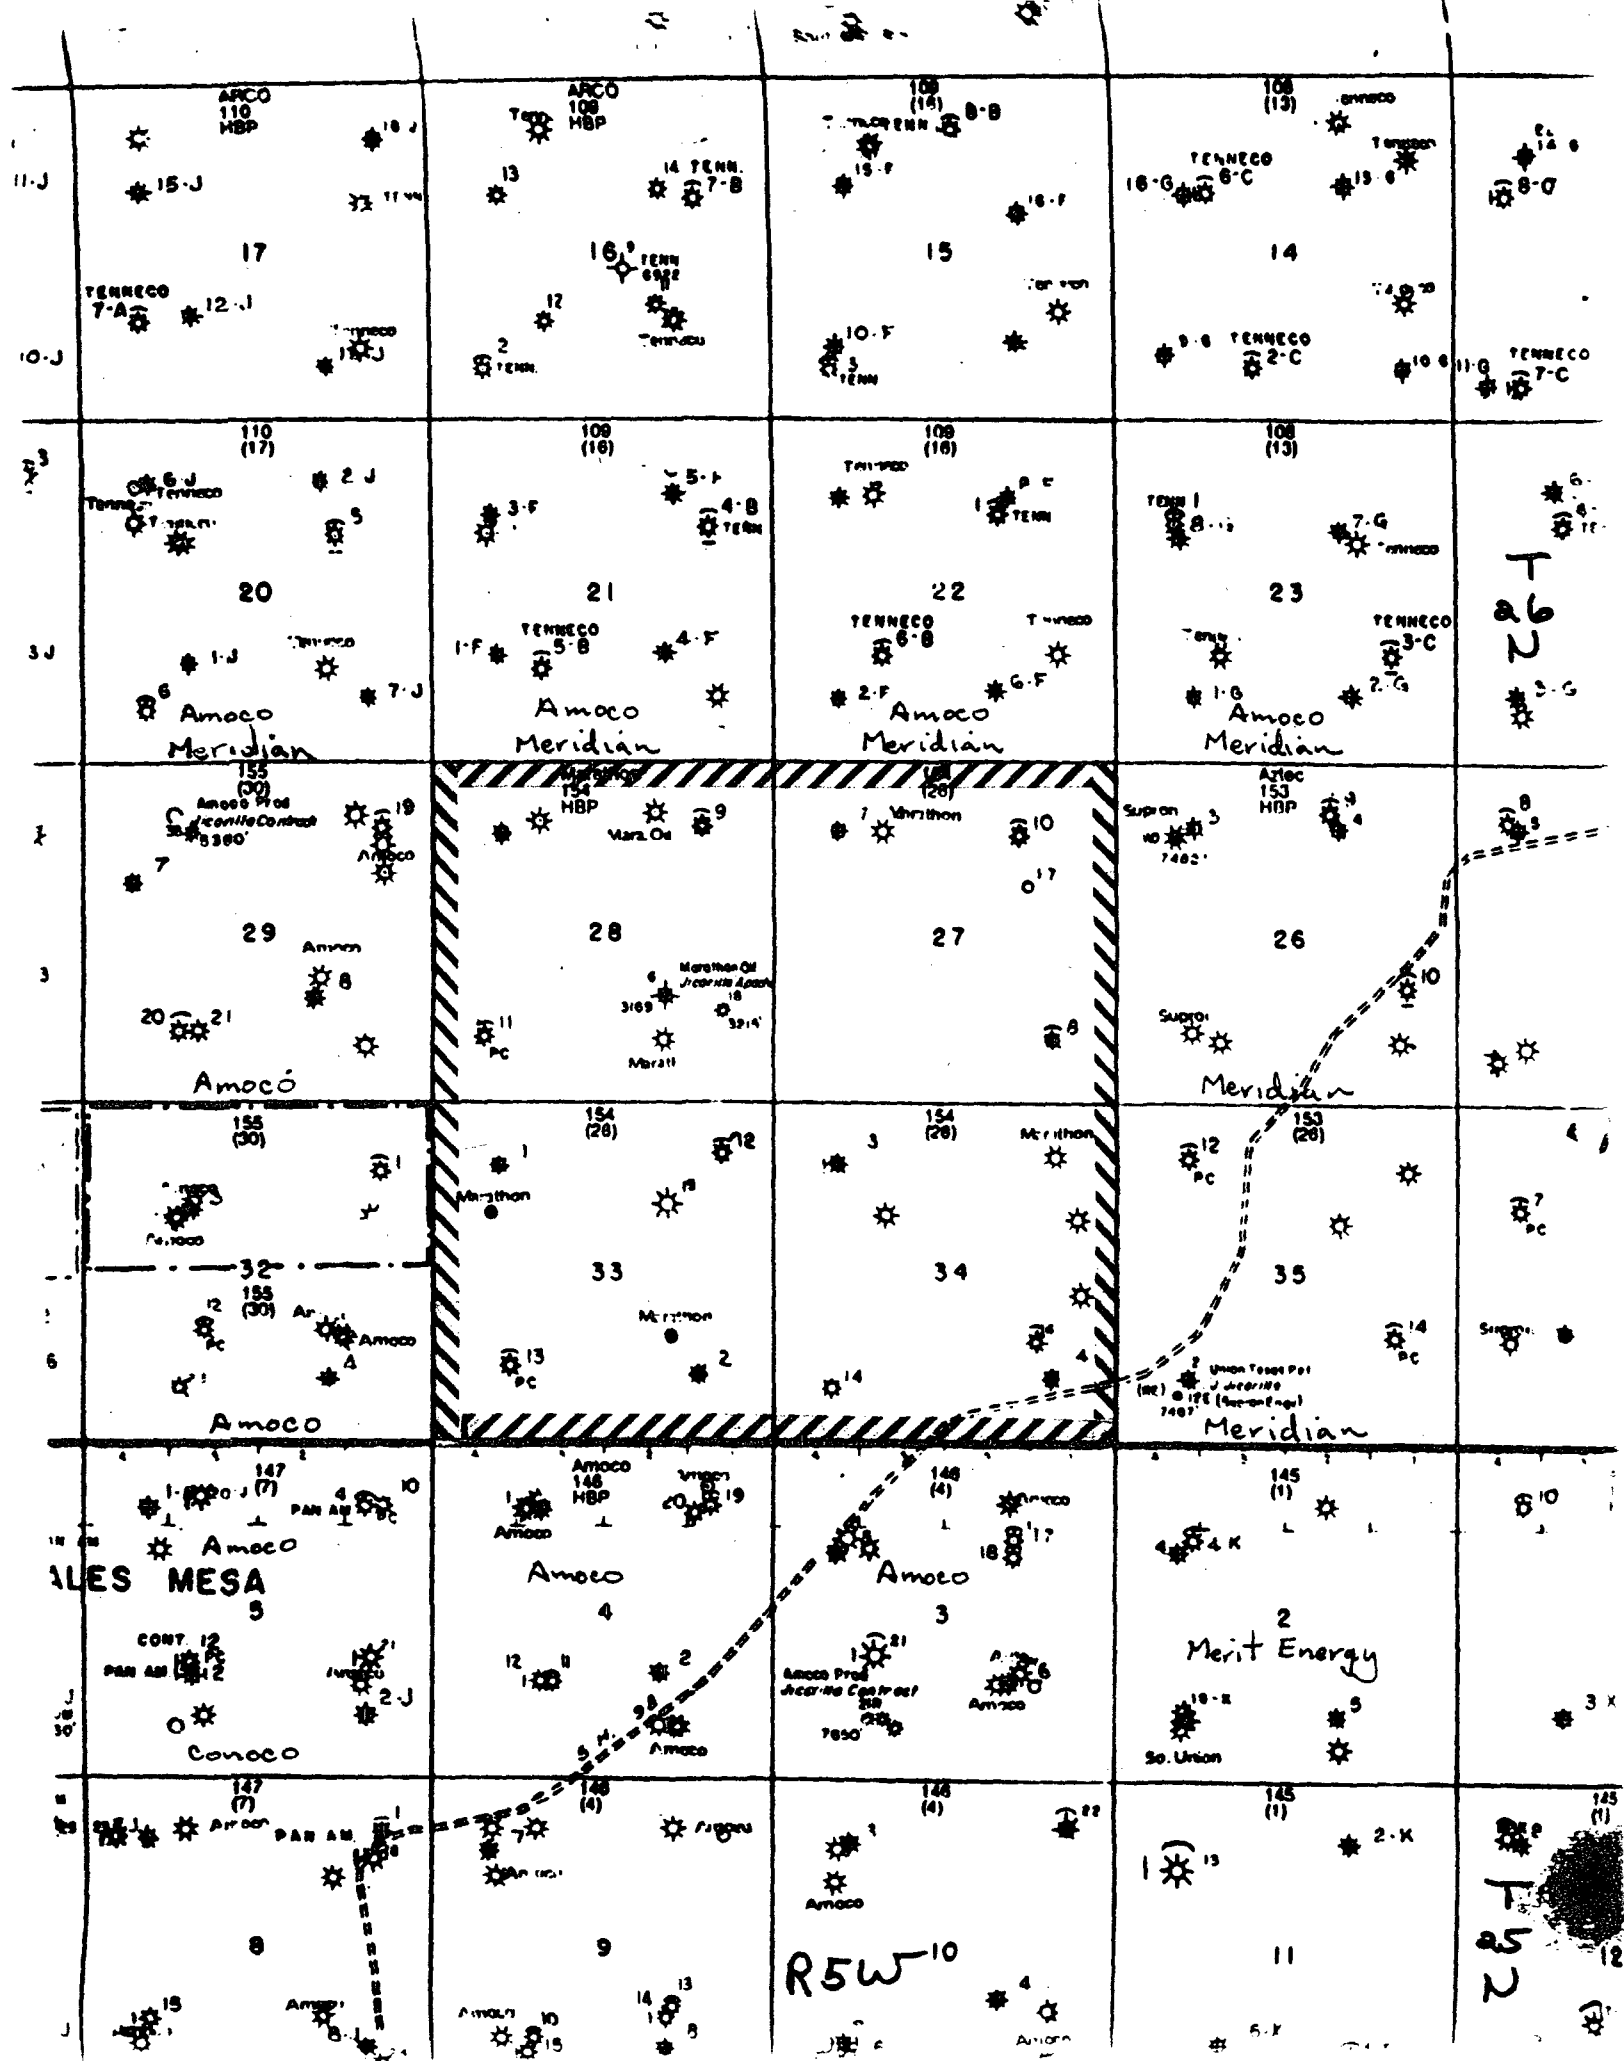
ARCO
110
HBP

18 J

11-J

15-J

17

TENNECO
7-A

12-J

Tenneco
11-J

10-J

ARCO
109
HBP

Tenn

13

14 TENN.
7-B

16
TENN

12

Tenneco

2
TENN

109
(16)

TENNECO
8-B

15-F

16-F

15

Tenneco

10-F
3
TENN

108
(13)

Tenneco

TENNECO
16-G
6-C

13-G

Tenneco

14

14-G

9-G
TENNECO
2-C

10-G
11-G
TENNECO
7-C

14-G

8-G

110
(17)

6-J
Tenneco
Tenneco

2 J

5

20

3 J

1-J

Tenneco

7-J

6

Amoco
Meridian

109
(16)

5-F

3-F

4-B
TENN

21

1-F

TENNECO
5-B

4-F

Amoco
Meridian

109
(16)

Tenneco

1
P C
TENN

22

TENNECO
6-B

Tenneco

2-F

6-F

Amoco
Meridian

108
(13)

TENN 1
8

7-G
Tenneco

23

Tenn

TENNECO
3-C

1-G

2-G

Amoco
Meridian

T
26
N

3-G

155
(30)
Amoco Prod
Jicarilla Contract
5380'

19

Amoco

7

29

Amoco

8

20
21

Amocó

Marathon
154
HBP

9

Mara Oil

28

Marathon Oil
Jicarilla Apache
6
18
3169
3214'

11
PC

Marath

154
(28)

7
Marathon

10

17

27

8

Aztec
153
HBP

Supron
10
7482'
3

26

10

Supron

Meridian

155
(30)

1

Amoco

Tenneco

32

155
(30)

12
PC

Amoco

Amoco

4

Amoco

154
(28)

1

12

Marathon

19

33

Marathon

13
PC

2

154
(28)

3

Marathon

34

14

4

153
(28)

12
PC

7
PC

35

14
PC

Union Texas Pet
2
J Jicarilla
(RE)
7487'

Meridian

147
(7)

1-B
20-J
4
10
PAN AM
PC

Amoco

ALES MESA

5

CONT. 12
PC
PAN AM
12

21
Amoco
2-J

Conoco

Amoco
146
HBP

Amoco

20
19

Amoco

4

12
11

2

9
8

Amoco

146
(4)

Amoco

18
17

Amoco

3

21
1
Amoco Prod
Jicarilla Contract
7650'

Amoco
6

Amoco

145
(1)

4
4 K

2

Merit Energy

10-K

5

So. Union

10

3 X

147
(7)

Amoco

PAN AM.

1

146
(4)

7

Amoco

Amoco

8

9

14
13

Amoco
10
15

Amoco
8-L

15

146
(4)

22

1

Amoco

R5W 10

4

Amoco

145
(1)

13

2-K

11

6-K

145
(1)

T
25
N

12